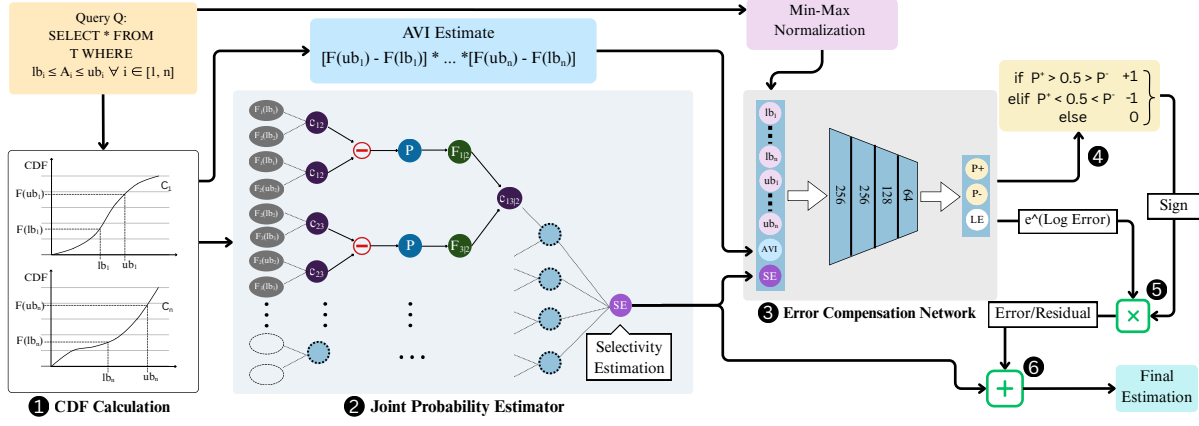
Query Q:
SELECT * FROM
T WHERE
$lb_i \leq A_i \leq ub_i \ \forall \ i \in [1, n]$

AVI Estimate
$[F(ub_1) - F(lb_1)] * ... *[F(ub_n) - F(lb_n)]$

Min-Max Normalization

CDF
$F(ub_1)$
$F(lb_1)$
$C_1$
$lb_1$
$ub_1$

CDF
$F(ub_n)$
$C_n$
$F(lb_n)$
$lb_n$
$ub_n$

❶ CDF Calculation

$F_1(lb_1)$
$F_2(lb_2)$
$c_{12}$
$F_1(lb_1)$
$F_2(ub_2)$
$c_{12}$
P
$F_{1|2}$
$c_{13|2}$
$F_3(lb_3)$
$F_2(lb_2)$
$c_{23}$
$F_2(ub_2)$
$F_3(lb_3)$
$c_{23}$
P
$F_{3|2}$
SE
Selectivity Estimation

❷ Joint Probability Estimator

$lb_1$
$lb_n$
$ub_1$
$ub_n$
AVI
SE
256
256
128
64
P+
P-
LE

❸ Error Compensation Network

if $P^+ > 0.5 > P^-$ +1
elif $P^+ < 0.5 < P^-$ -1
else 0

❹

Sign

e^(Log Error)

❺

Error/Residual

❻

Final Estimation